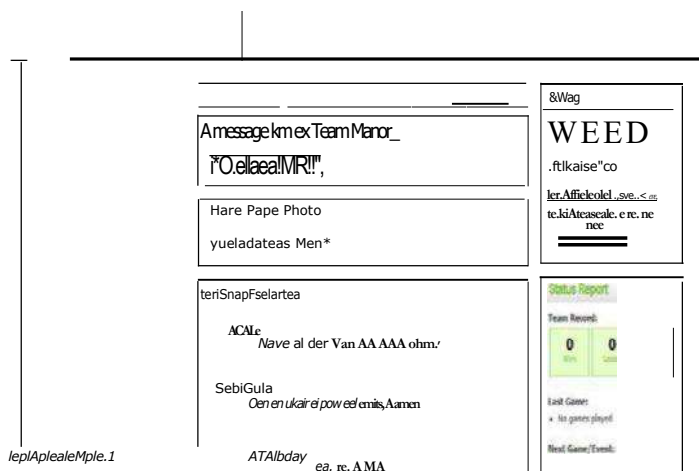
&Wag

WEED

.ftlkaise"co

ler.Affieleolel .,sve..< ,,

te.kiAteaseale. e re. ne nee

A message km ex Team Manor_

i*O.ellaea!MR!!",

Hare Pape Photo

yueladateas Men*

teriSnapFselartea

ACALe
Nave al der Van AA AAA ohm.'

SebiGula
Oen en ukair ei pow eel emits,Aamen

ATAlbday
ea. re. AMA

Status Report

Team Record:

| 0 | 0 |
|---|---|
| Wins | Losses |

Last Game:

- No games played

Next Game/Event:

leplApleaIeMple.1